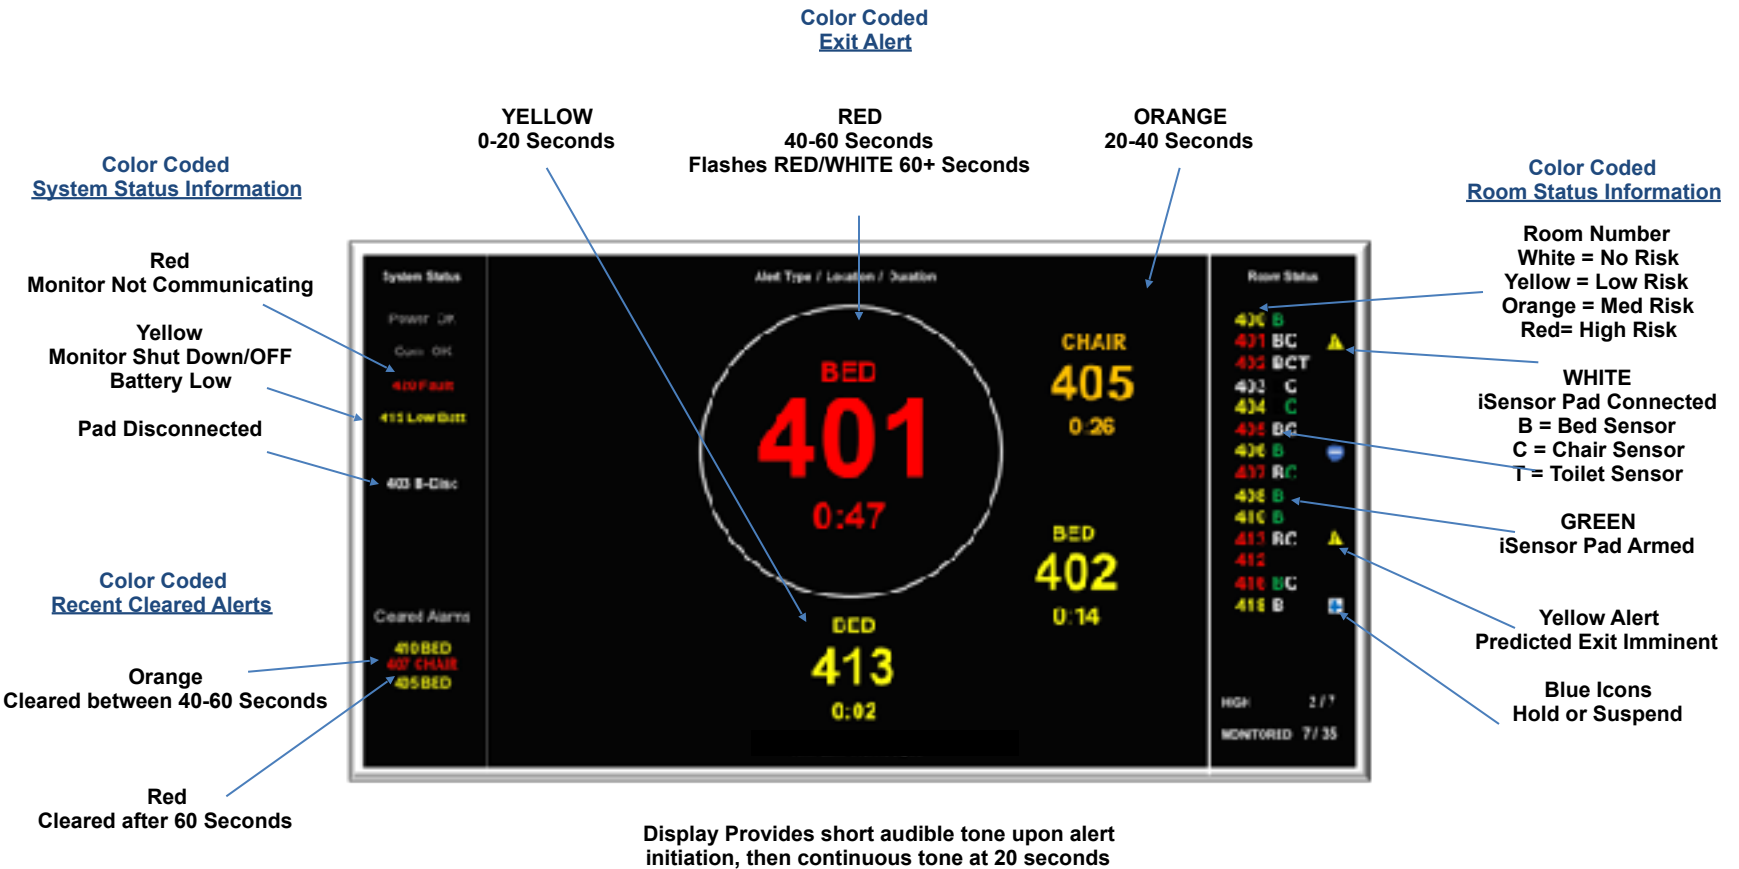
Color Coded
Exit Alert

YELLOW
0-20 Seconds

RED
40-60 Seconds
Flashes RED/WHITE 60+ Seconds

ORANGE
20-40 Seconds

Color Coded
System Status Information

Color Coded
Room Status Information

Red
Monitor Not Communicating

Yellow
Monitor Shut Down/OFF
Battery Low

Pad Disconnected

Room Number
White = No Risk
Yellow = Low Risk
Orange = Med Risk
Red= High Risk

WHITE
iSensor Pad Connected
B = Bed Sensor
C = Chair Sensor
T = Toilet Sensor

GREEN
iSensor Pad Armed

Yellow Alert
Predicted Exit Imminent

Blue Icons
Hold or Suspend

System Status
Power OK
Com OK
410 Fault
415 Low Batt
403 B-Disc

Alert Type / Location / Duration

BED
401
0:47

CHAIR
405
0:26

BED
402
0:14

BED
413
0:02

Room Status
400 B
401 BC
402 BCT
403 C
404 C
405 BC
406 B
407 BC
408 B
410 B
411 BC
412
416 BC
418 B

HIGH 2 / 7
MONITORED 7 / 35

Color Coded
Recent Cleared Alerts

Cleared Alarms
410BED
407 CHAIR
405BED

Orange
Cleared between 40-60 Seconds

Red
Cleared after 60 Seconds

Display Provides short audible tone upon alert initiation, then continuous tone at 20 seconds